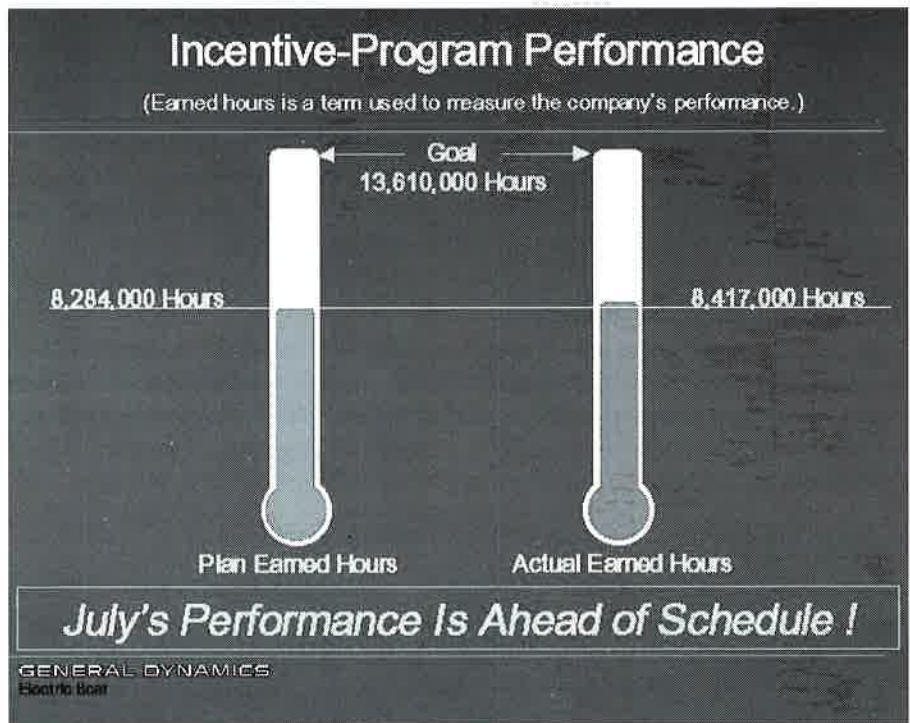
Incentive-Program Performance

(Earned hours is a term used to measure the company's performance.)

Goal
13,610,000 Hours

8,284,000 Hours

8,417,000 Hours

Plan Earned Hours

Actual Earned Hours

July's Performance Is Ahead of Schedule !

GENERAL DYNAMICS
Electric Boat